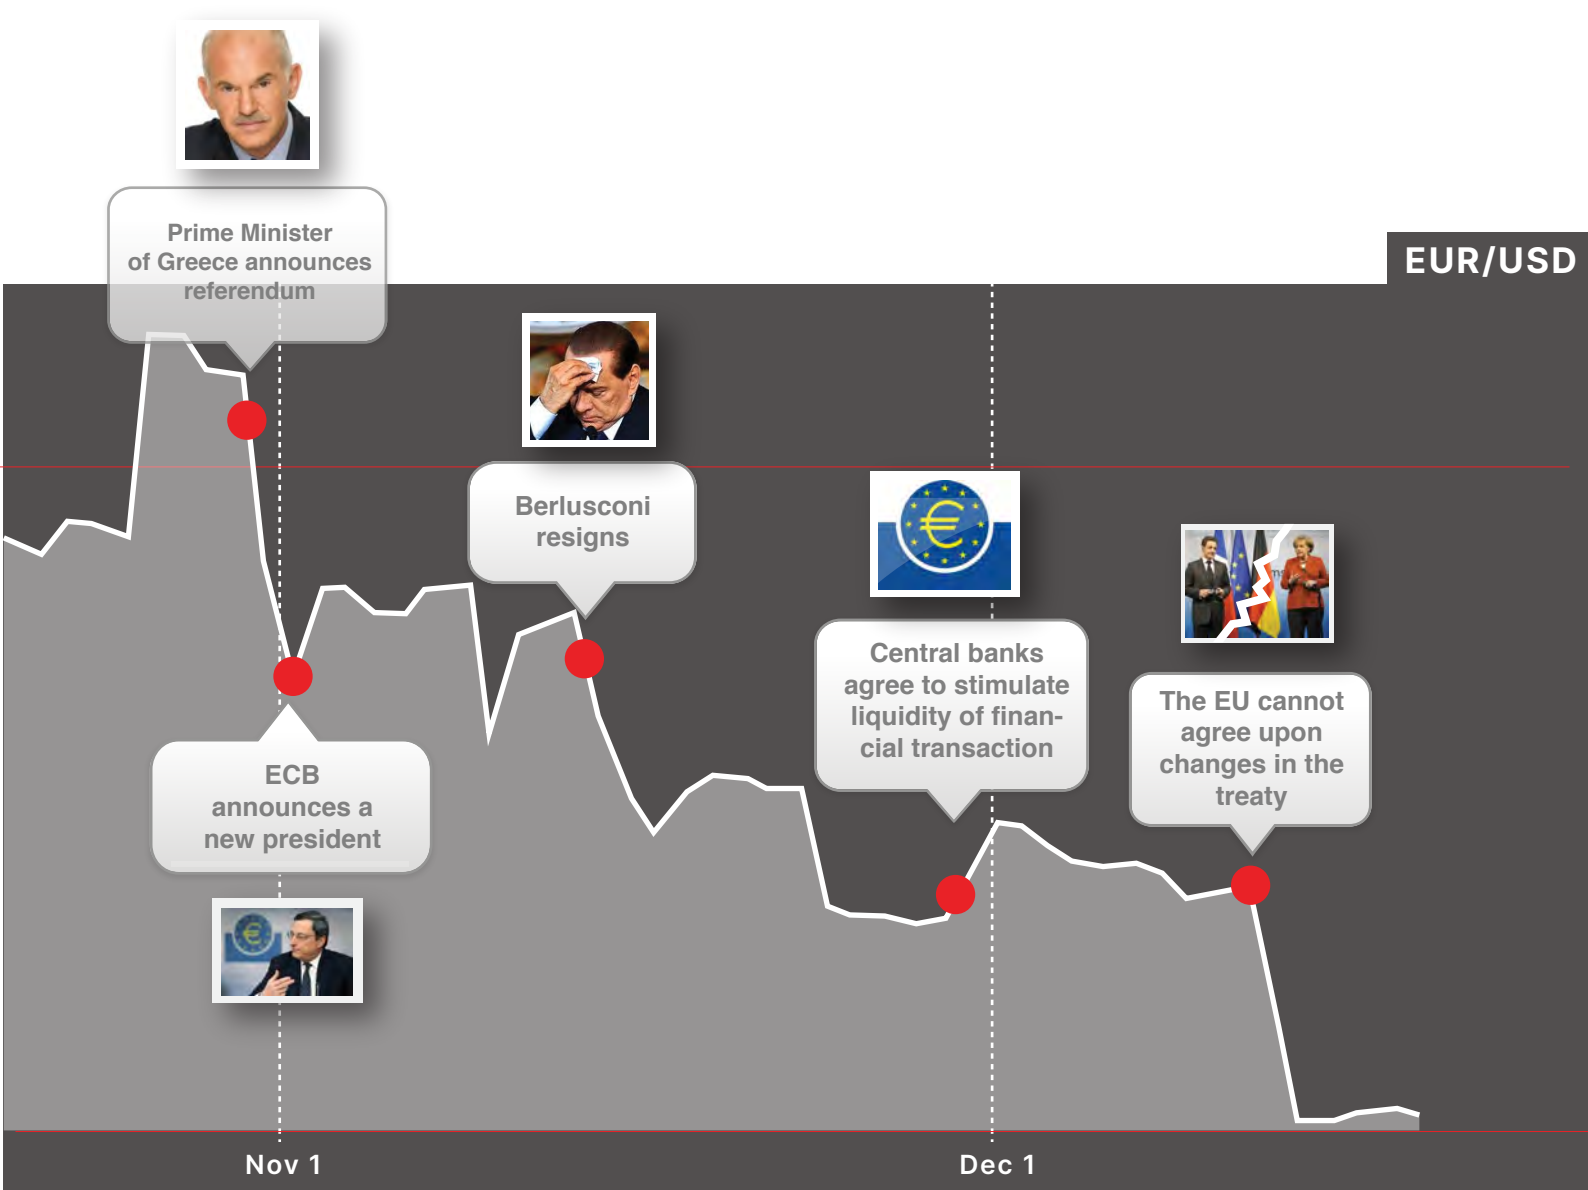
EUR/USD

Prime Minister of Greece announces referendum

Berlusconi resigns

Central banks agree to stimulate liquidity of financial transaction

The EU cannot agree upon changes in the treaty

ECB announces a new president

Nov 1

Dec 1